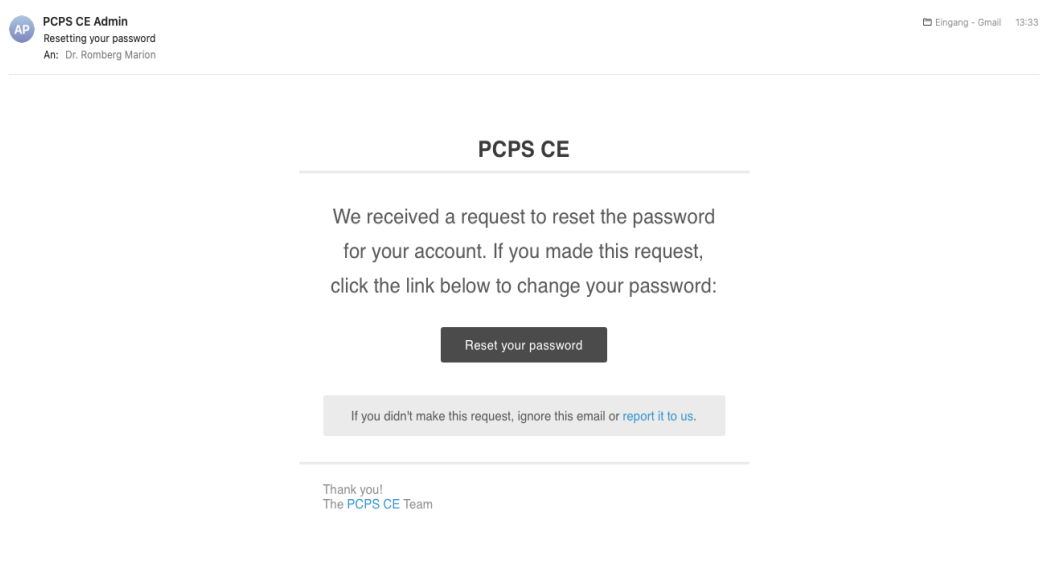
AP PCPS CE Admin
Resetting your password
An: Dr. Romberg Marion

Eingang - Gmail 13:33

PCPS CE

We received a request to reset the password for your account. If you made this request, click the link below to change your password:

Reset your password

If you didn't make this request, ignore this email or report it to us.

Thank you!
The PCPS CE Team